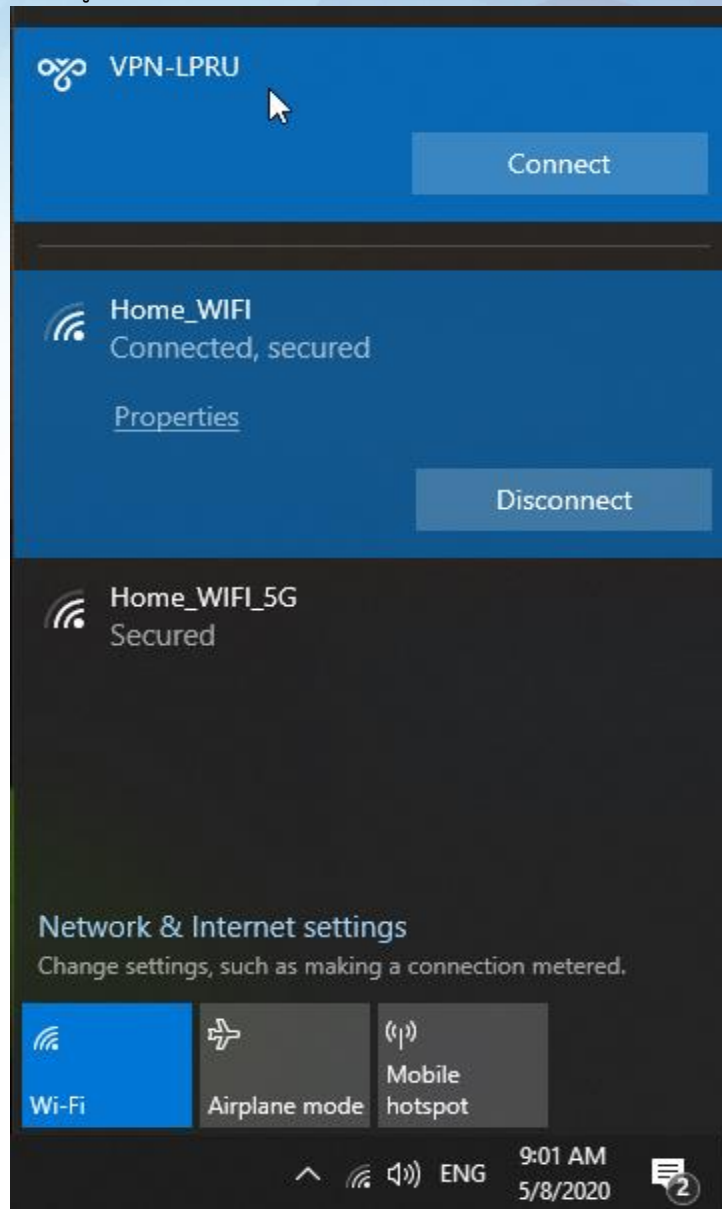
VPN-LPRU

Connect

Home_WIFI
Connected, secured

Properties

Disconnect

Home_WIFI_5G
Secured

Network & Internet settings
Change settings, such as making a connection metered.

Wi-Fi

Airplane mode

Mobile hotspot

ENG

9:01 AM
5/8/2020

2